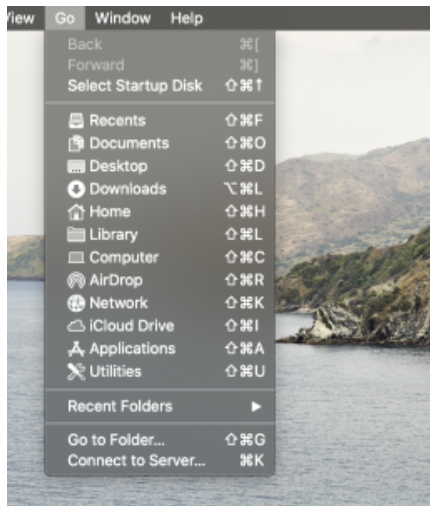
View Go Window Help

Back ⌘[
Forward ⌘]
Select Startup Disk ⇧⌘↑

Recents ⇧⌘F
Documents ⇧⌘O
Desktop ⇧⌘D
Downloads ⌥⌘L
Home ⇧⌘H
Library ⇧⌘L
Computer ⇧⌘C
AirDrop ⇧⌘R
Network ⇧⌘K
iCloud Drive ⇧⌘I
Applications ⇧⌘A
Utilities ⇧⌘U

Recent Folders ▶

Go to Folder... ⇧⌘G
Connect to Server... ⌘K